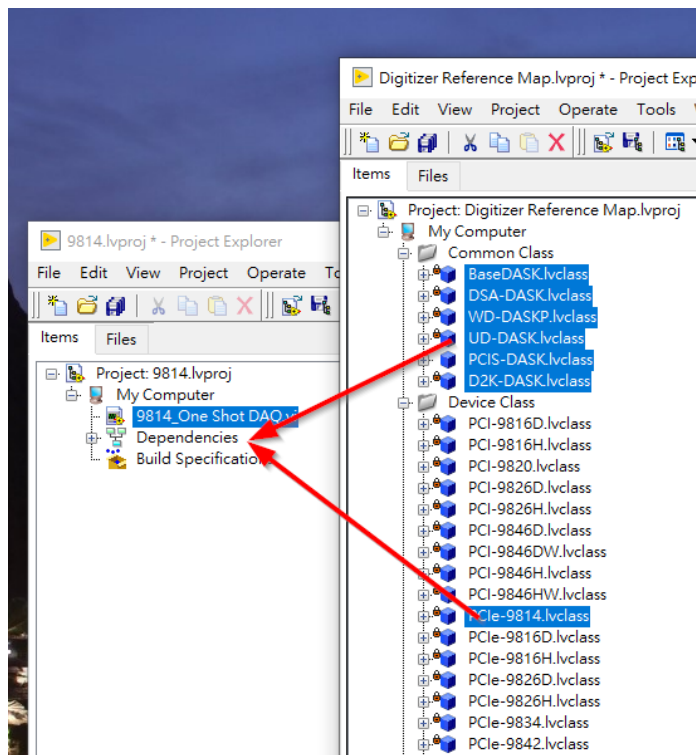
9814.lvproj * - Project Explorer

File Edit View Project Operate To

Items Files

Project: 9814.lvproj
My Computer
9814_One Shot DAQ.v
Dependencies
Build Specification

Digitizer Reference Map.lvproj * - Project Expl

File Edit View Project Operate Tools

Items Files

Project: Digitizer Reference Map.lvproj
My Computer
Common Class
BaseDASK.lvclass
DSA-DASK.lvclass
WD-DASKP.lvclass
UD-DASK.lvclass
PCIS-DASK.lvclass
D2K-DASK.lvclass
Device Class
PCI-9816D.lvclass
PCI-9816H.lvclass
PCI-9820.lvclass
PCI-9826D.lvclass
PCI-9826H.lvclass
PCI-9846D.lvclass
PCI-9846DW.lvclass
PCI-9846H.lvclass
PCI-9846HW.lvclass
PCIe-9814.lvclass
PCIe-9816D.lvclass
PCIe-9816H.lvclass
PCIe-9826D.lvclass
PCIe-9826H.lvclass
PCIe-9834.lvclass
PCIe-9842.lvclass